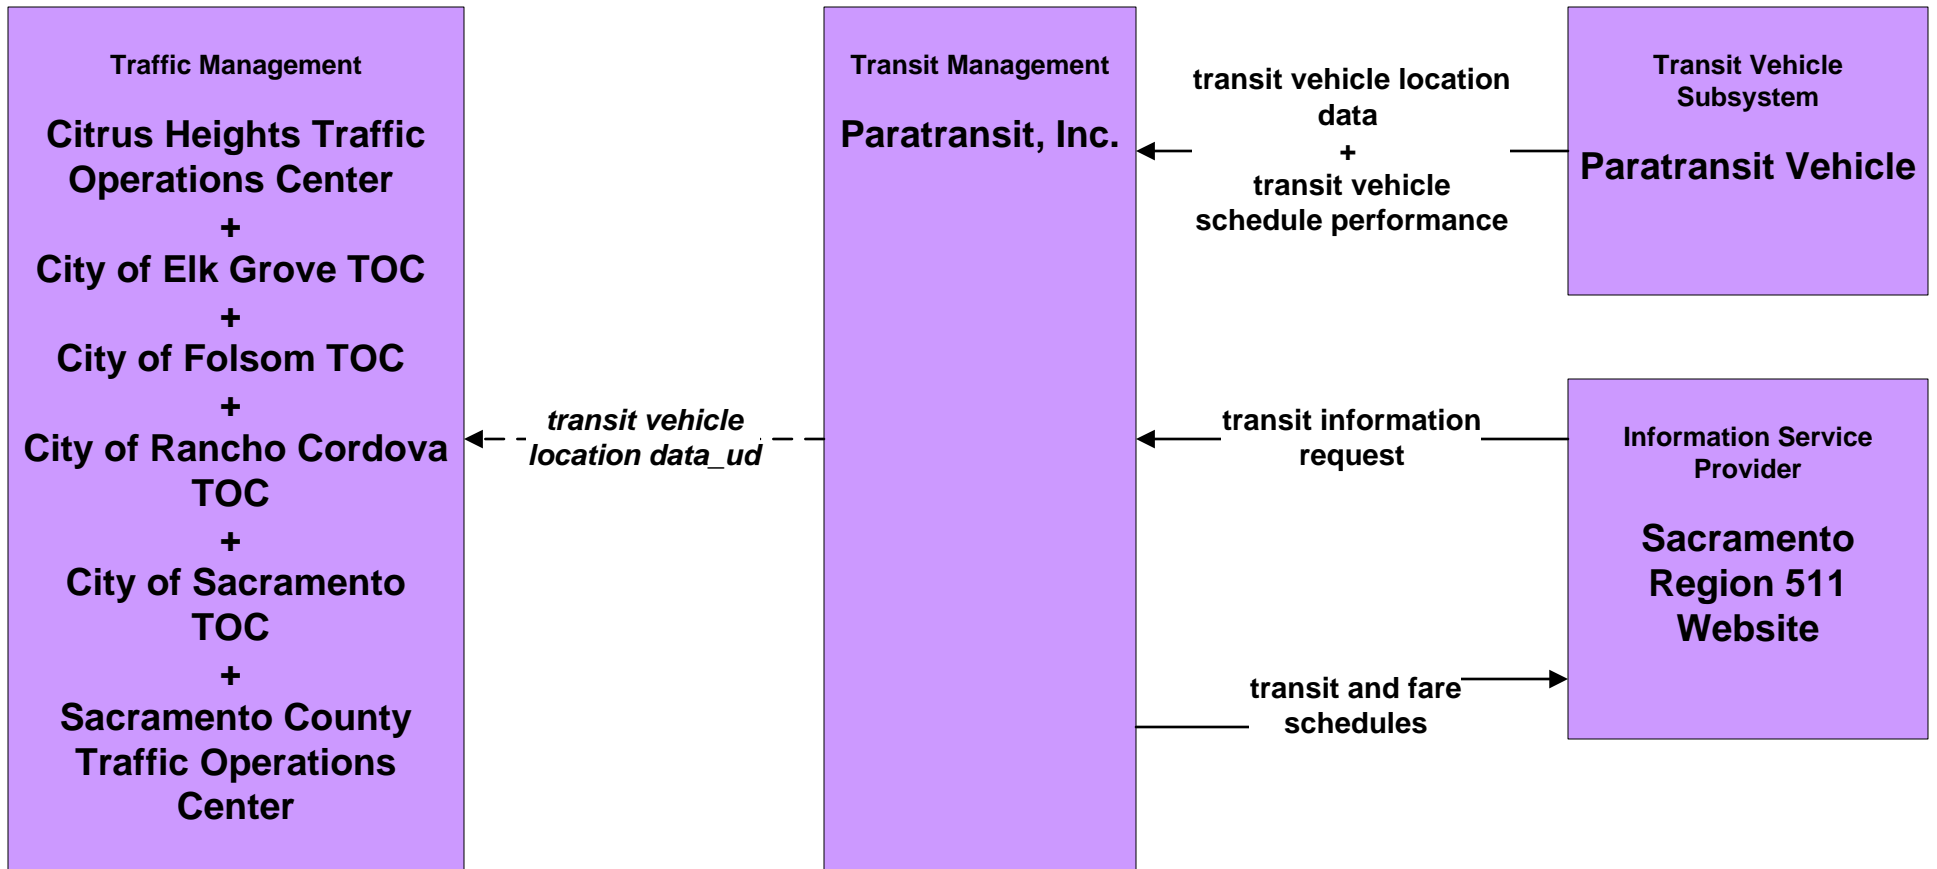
Traffic Management

Citrus Heights Traffic Operations Center
+
City of Elk Grove TOC
+
City of Folsom TOC
+
City of Rancho Cordova TOC
+
City of Sacramento TOC
+
Sacramento County Traffic Operations Center

transit vehicle location data_ud

Transit Management

Paratransit, Inc.

transit vehicle location data
+
transit vehicle schedule performance

Transit Vehicle Subsystem

Paratransit Vehicle

transit information request

transit and fare schedules

Information Service Provider

Sacramento Region 511 Website